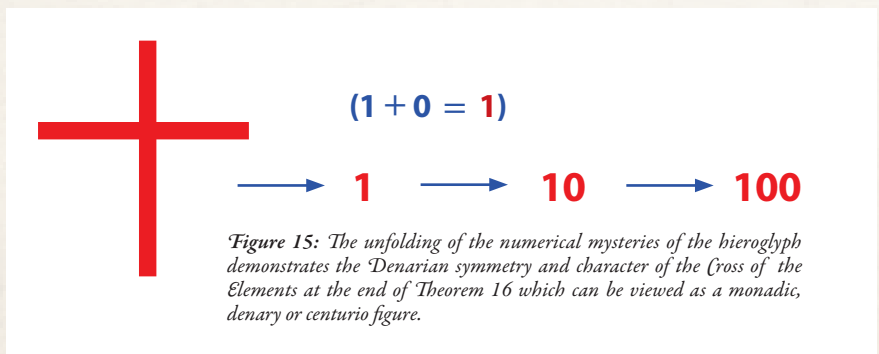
$(1 + 0 = 1)$

$\rightarrow$ 1 $\rightarrow$ 10 $\rightarrow$ 100

*Figure 15:* The unfolding of the numerical mysteries of the hieroglyph demonstrates the Denarian symmetry and character of the Cross of the Elements at the end of Theorem 16 which can be viewed as a monadic, denary or centurio figure.